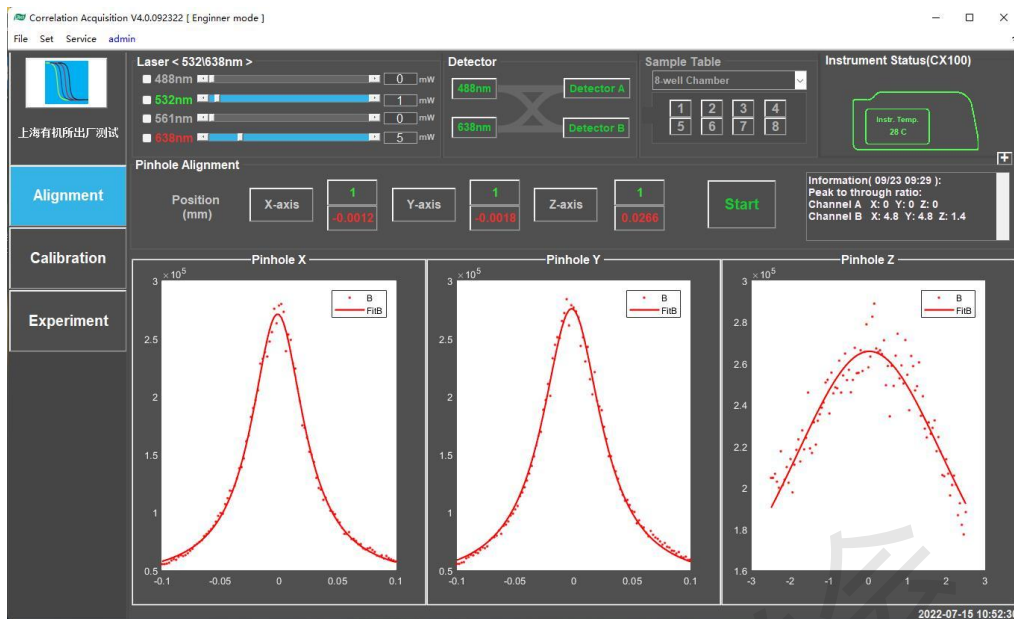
Correlation Acquisition V4.0.092322 [ Enginner mode ]

File Set Service admin

上海有机所出厂测试

Alignment

Calibration

Experiment

Laser < 532\638nm >

488nm 0 mW

532nm 1 mW

561nm 0 mW

638nm 5 mW

Detector

488nm Detector A

638nm Detector B

Sample Table

8-well Chamber

1 2 3 4

5 6 7 8

Instrument Status(CX100)

Instr. Temp.
28 C

Pinhole Alignment

Position (mm)

X-axis 1 -0.0012

Y-axis 1 -0.0018

Z-axis 1 0.0266

Start

Information( 09/23 09:29 ):
Peak to through ratio:
Channel A X: 0 Y: 0 Z: 0
Channel B X: 4.8 Y: 4.8 Z: 1.4

Pinhole X

$\times10^5$

3
2.5
2
1.5
1
0.5

-0.1 -0.05 0 0.05 0.1

B
FitB

Pinhole Y

$\times10^5$

3
2.5
2
1.5
1
0.5

-0.1 -0.05 0 0.05 0.1

B
FitB

Pinhole Z

$\times10^5$

3
2.8
2.6
2.4
2.2
2
1.8
1.6

-3 -2 -1 0 1 2 3

B
FitB

2022-07-15 10:52:3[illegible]